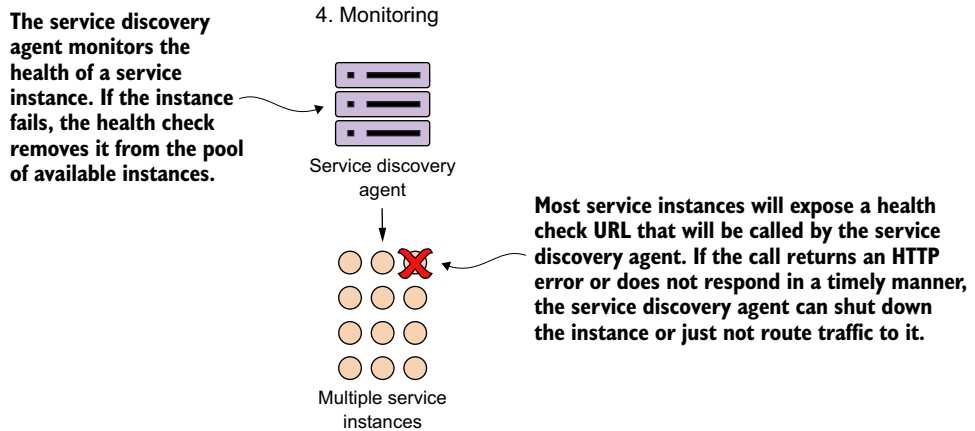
4. Monitoring

The service discovery agent monitors the health of a service instance. If the instance fails, the health check removes it from the pool of available instances.

Service discovery agent

Most service instances will expose a health check URL that will be called by the service discovery agent. If the call returns an HTTP error or does not respond in a timely manner, the service discovery agent can shut down the instance or just not route traffic to it.

Multiple service instances